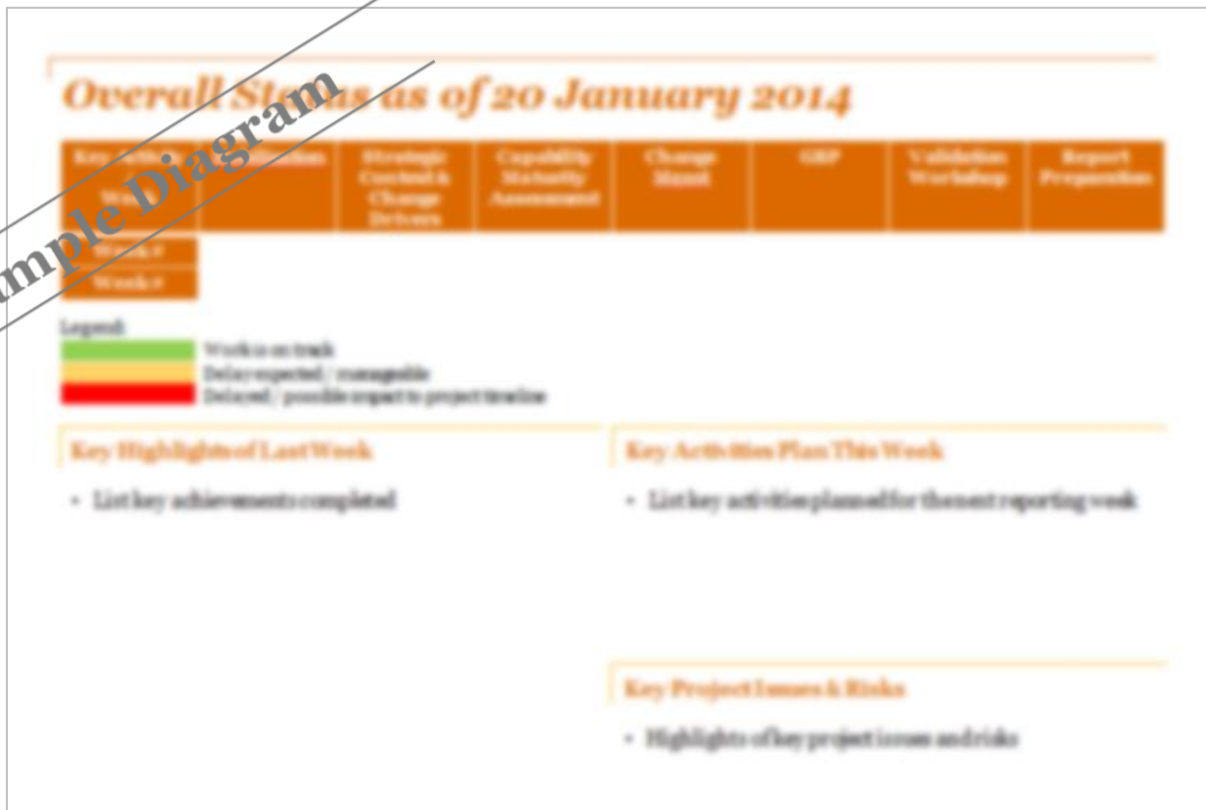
mple Diagram

Overall Status as of 20 January 2014

| Key Activity Week | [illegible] | Strategic Context & Change Drivers | Capability Maturity Assessment | Change Model | GRP | Validation Workshop | Report Preparation |
|---|---|---|---|---|---|---|---|
| Week # | | | | | | | |
| Week # | | | | | | | |

Legend:
Work is on track
Delay expected / manageable
Delayed / possible impact to project timeline

Key Highlights of Last Week

• List key achievements completed

Key Activities Plan This Week

• List key activities planned for the next reporting week

Key Project Issues & Risks

• Highlights of key project issues and risks